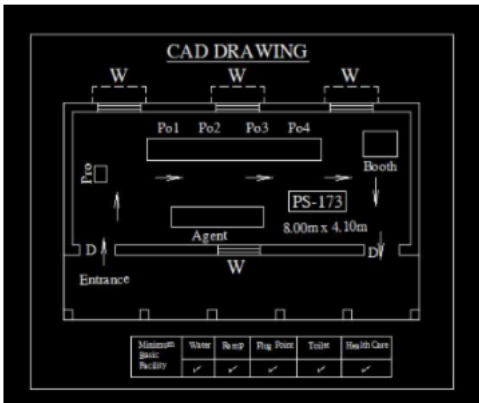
CAD DRAWING

W W W

Po1 Po2 Po3 Po4

Booth

Pro

PS-173

8.00m x 4.10m

Agent

D D

W

Entrance

| Minimum Basic Facility | Water | Ramp | Plug Point | Toilet | Health Care |
|---|---|---|---|---|---|
| | ✓ | ✓ | ✓ | ✓ | ✓ |